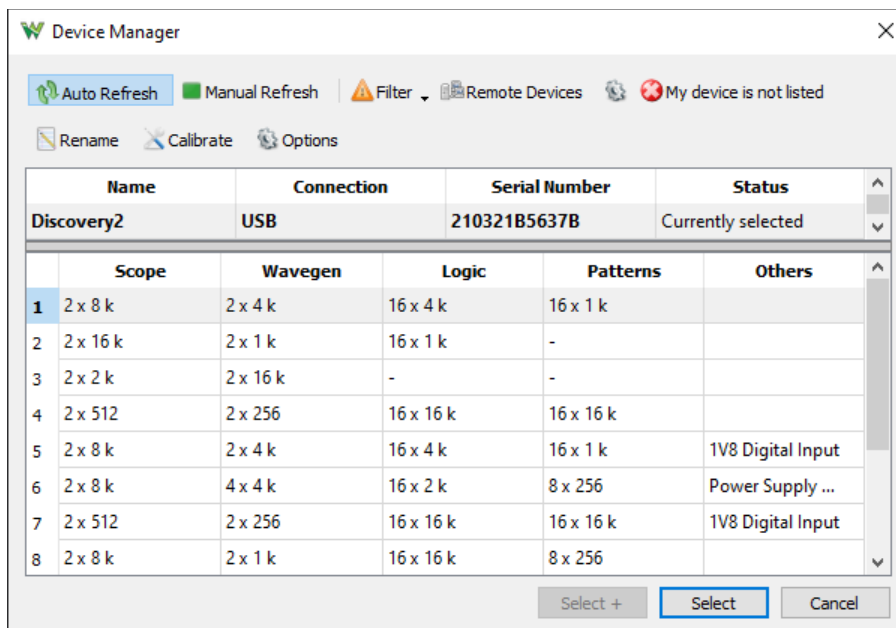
Device Manager

Auto Refresh | Manual Refresh | Filter | Remote Devices | My device is not listed

Rename | Calibrate | Options

| Name | Connection | Serial Number | Status |
|---|---|---|---|
| Discovery2 | USB | 210321B5637B | Currently selected |

| | Scope | Wavegen | Logic | Patterns | Others |
|---|---|---|---|---|---|
| 1 | 2 x 8 k | 2 x 4 k | 16 x 4 k | 16 x 1 k | |
| 2 | 2 x 16 k | 2 x 1 k | 16 x 1 k | - | |
| 3 | 2 x 2 k | 2 x 16 k | - | - | |
| 4 | 2 x 512 | 2 x 256 | 16 x 16 k | 16 x 16 k | |
| 5 | 2 x 8 k | 2 x 4 k | 16 x 4 k | 16 x 1 k | 1V8 Digital Input |
| 6 | 2 x 8 k | 4 x 4 k | 16 x 2 k | 8 x 256 | Power Supply ... |
| 7 | 2 x 512 | 2 x 256 | 16 x 16 k | 16 x 16 k | 1V8 Digital Input |
| 8 | 2 x 8 k | 2 x 1 k | 16 x 16 k | 8 x 256 | |

Select + | Select | Cancel